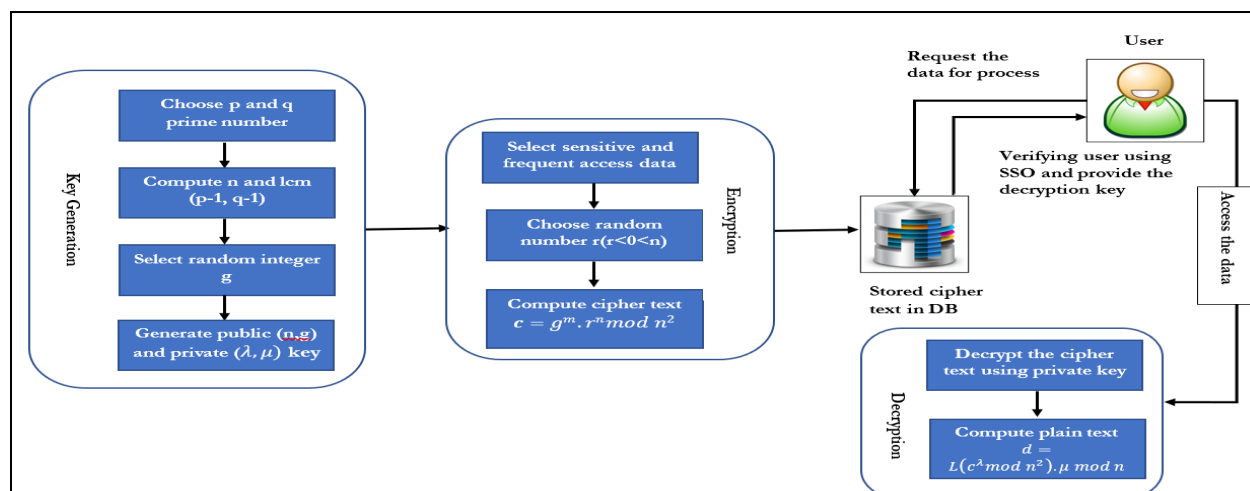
Key Generation

Choose p and q prime number

Compute n and lcm (p-1, q-1)

Select random integer g

Generate public (n,g) and private $(\lambda, \mu)$ key

Encryption

Select sensitive and frequent access data

Choose random number r(r<0<n)

Compute cipher text $c = g^m . r^n mod\ n^2$

Request the data for process

User

Verifying user using SSO and provide the decryption key

Access the data

Stored cipher text in DB

Decryption

Decrypt the cipher text using private key

Compute plain text $d = L(c^\lambda mod\ n^2) . \mu\ mod\ n$